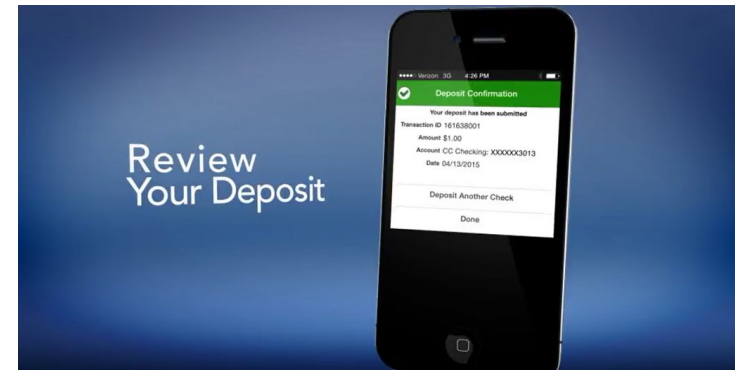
Review Your Deposit

●●●●○ Verizon 3G 4:26 PM

Deposit Confirmation

Your deposit has been submitted

Transaction ID 161638001

Amount $1.00

Account CC Checking: XXXXXX3013

Date 04/13/2015

Deposit Another Check

Done